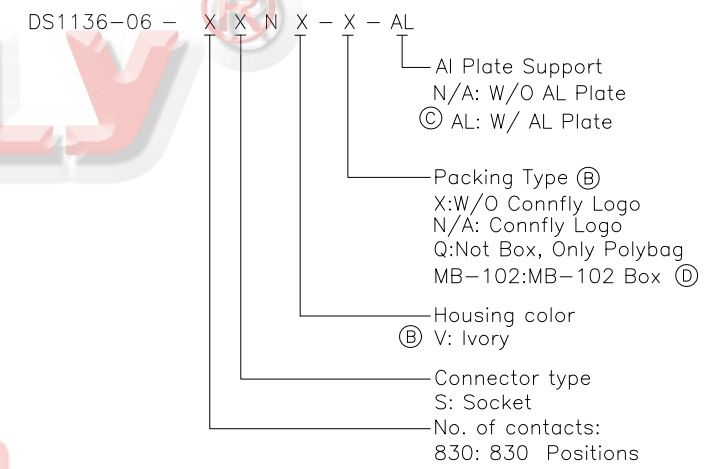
DS1136-06 - X X N X - X - AL

Al Plate Support
N/A: W/O AL Plate
Ⓒ AL: W/ AL Plate

Packing Type Ⓑ
X:W/O Connfly Logo
N/A: Connfly Logo
Q:Not Box, Only Polybag
MB-102:MB-102 Box Ⓓ

Housing color
Ⓑ V: Ivory

Connector type
S: Socket

No. of contacts:
830: 830 Positions